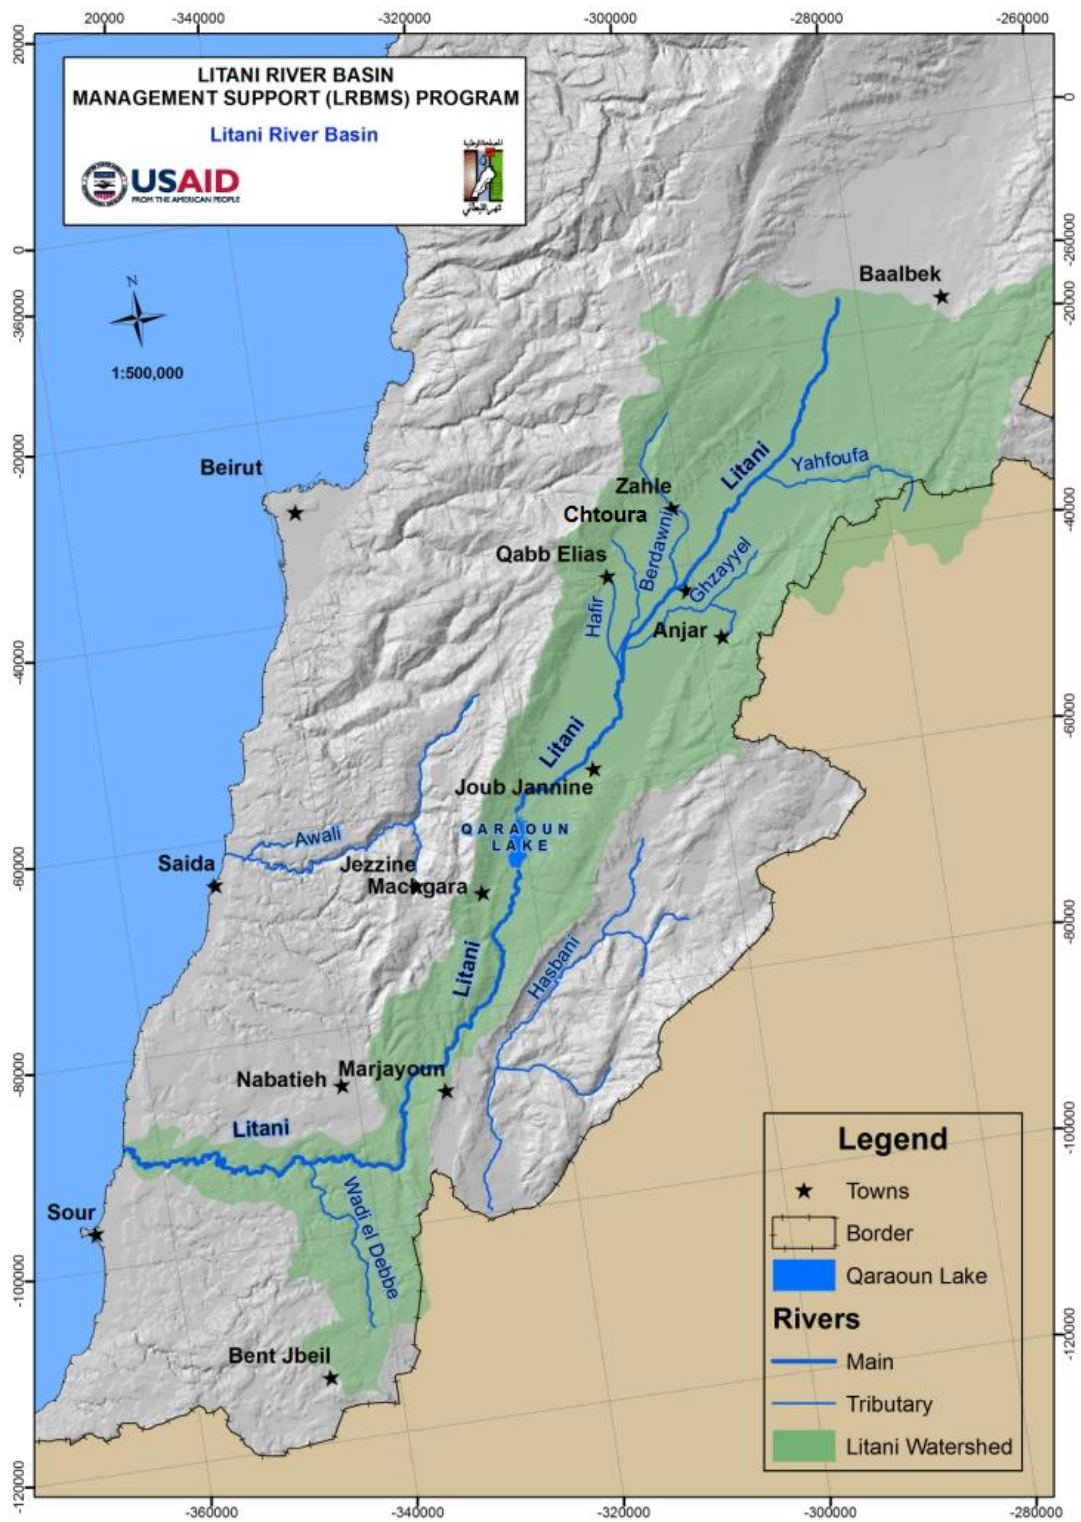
20000
-340000
-320000
-300000
-280000
-260000

LITANI RIVER BASIN
MANAGEMENT SUPPORT (LRBMS) PROGRAM
Litani River Basin

USAID
FROM THE AMERICAN PEOPLE

المصلحة الوطنية
لنهر الليطاني

N
1:500,000

Baalbek
Beirut
Zahle
Chtoura
Litani
Yahfoufa
Qabb Elias
Berdawni
Ghzayyel
Hafir
Anjar
Litani
Joub Jannine
QARAOUN LAKE
Awali
Saida
Jezzine
Machgara
Litani
Hasbani
Nabatieh
Marjayoun
Litani
Wadi el Debbe
Sour
Bent Jbeil

Legend
Towns
Border
Qaraoun Lake
Rivers
Main
Tributary
Litani Watershed

20000
0
-360000
-20000
-40000
-60000
-80000
-100000
-120000

0
-260000
-20000
-40000
-60000
-80000
-100000
-120000

-360000
-340000
-320000
-300000
-280000